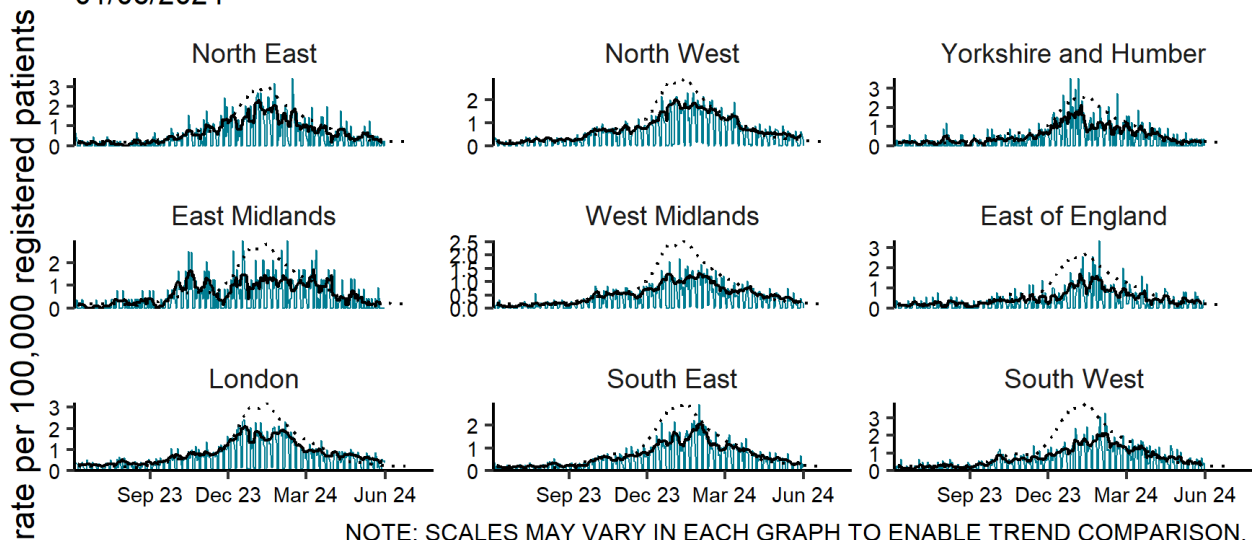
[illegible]

rate per 100,000 registered patients

North East
3
2
1
0

North West
2
1
0

Yorkshire and Humber
3
2
1
0

East Midlands
2
1
0

West Midlands
2.5
2.0
1.5
1.0
0.5
0.0

East of England
3
2
1
0

London
3
2
1
0
Sep 23
Dec 23
Mar 24
Jun 24

South East
2
1
0
Sep 23
Dec 23
Mar 24
Jun 24

South West
3
2
1
0
Sep 23
Dec 23
Mar 24
Jun 24

NOTE: SCALES MAY VARY IN EACH GRAPH TO ENABLE TREND COMPARISON.